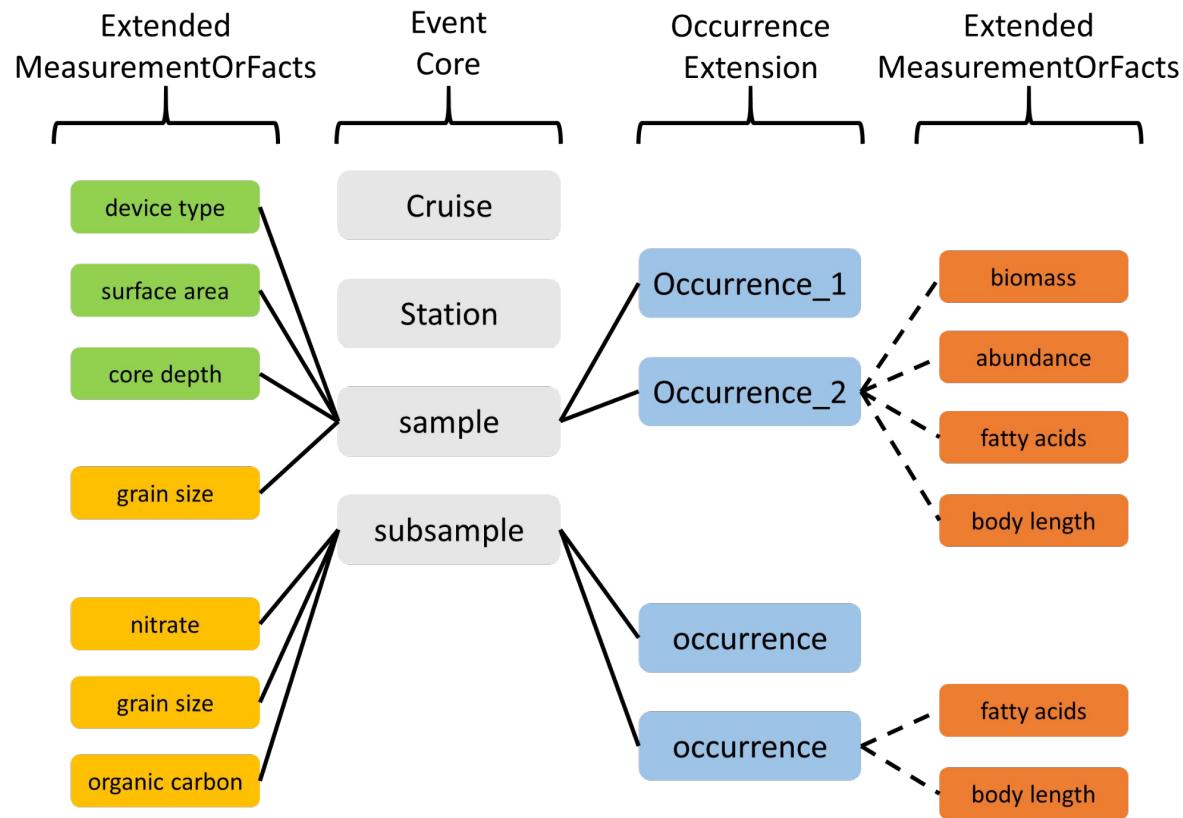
Extended MeasurementOrFacts

Event Core

Occurrence Extension

Extended MeasurementOrFacts

device type

surface area

core depth

grain size

nitrate

grain size

organic carbon

Cruise

Station

sample

subsample

Occurrence_1

Occurrence_2

occurrence

occurrence

biomass

abundance

fatty acids

body length

fatty acids

body length